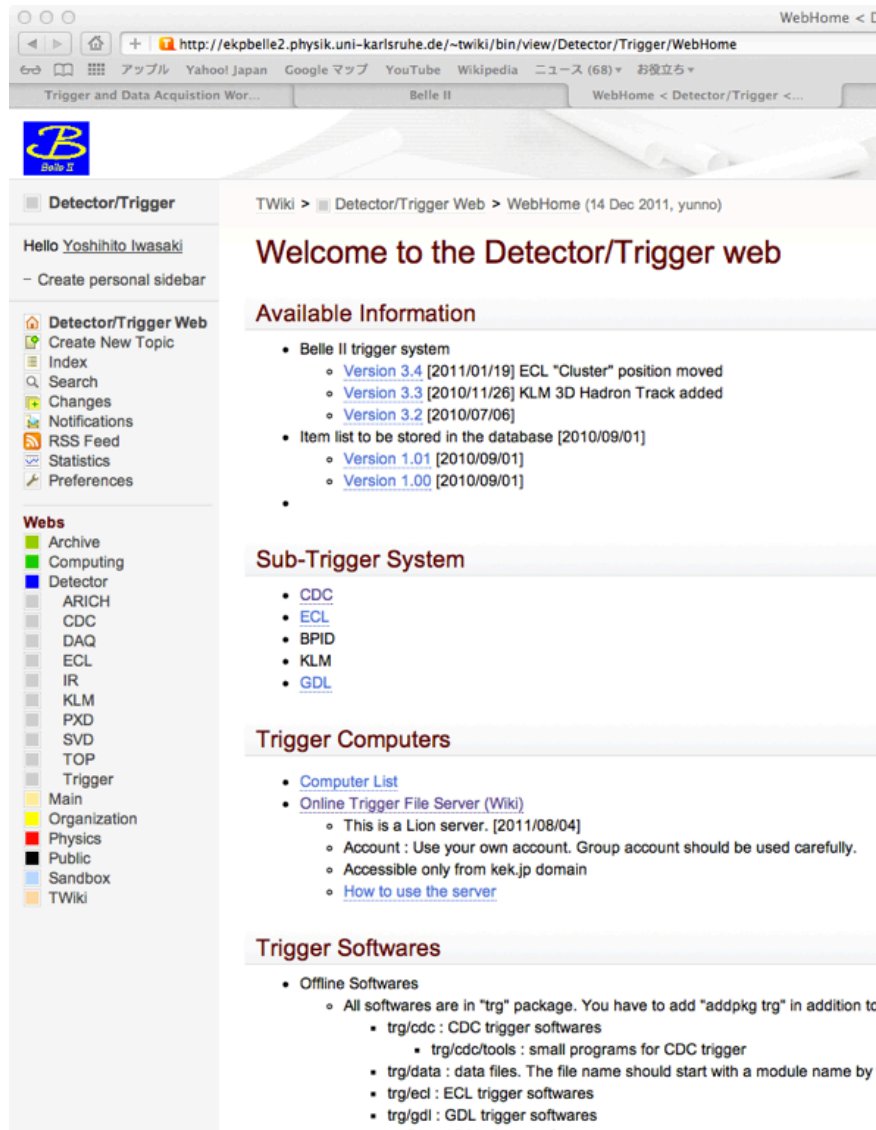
WebHome < D

http://ekpbelle2.physik.uni-karlsruhe.de/~twiki/bin/view/Detector/Trigger/WebHome

アップル Yahoo! Japan Google マップ YouTube Wikipedia ニュース (68) ▾ お役立ち ▾

Trigger and Data Acquistion Wor... | Belle II | WebHome < Detector/Trigger <...

Belle II

Detector/Trigger

Hello Yoshihito Iwasaki

- Create personal sidebar

Detector/Trigger Web
Create New Topic
Index
Search
Changes
Notifications
RSS Feed
Statistics
Preferences

Webs
Archive
Computing
Detector
ARICH
CDC
DAQ
ECL
IR
KLM
PXD
SVD
TOP
Trigger
Main
Organization
Physics
Public
Sandbox
TWiki

TWiki > Detector/Trigger Web > WebHome (14 Dec 2011, yunno)

Welcome to the Detector/Trigger web

Available Information

- Belle II trigger system
  - Version 3.4 [2011/01/19] ECL "Cluster" position moved
  - Version 3.3 [2010/11/26] KLM 3D Hadron Track added
  - Version 3.2 [2010/07/06]
- Item list to be stored in the database [2010/09/01]
  - Version 1.01 [2010/09/01]
  - Version 1.00 [2010/09/01]
-

Sub-Trigger System

- CDC
- ECL
- BPID
- KLM
- GDL

Trigger Computers

- Computer List
- Online Trigger File Server (Wiki)
  - This is a Lion server. [2011/08/04]
  - Account : Use your own account. Group account should be used carefully.
  - Accessible only from kek.jp domain
  - How to use the server

Trigger Softwares

- Offline Softwares
  - All softwares are in "trg" package. You have to add "addpkg trg" in addition to
    - trg/cdc : CDC trigger softwares
      - trg/cdc/tools : small programs for CDC trigger
    - trg/data : data files. The file name should start with a module name by
    - trg/ecl : ECL trigger softwares
    - trg/gdl : GDL trigger softwares